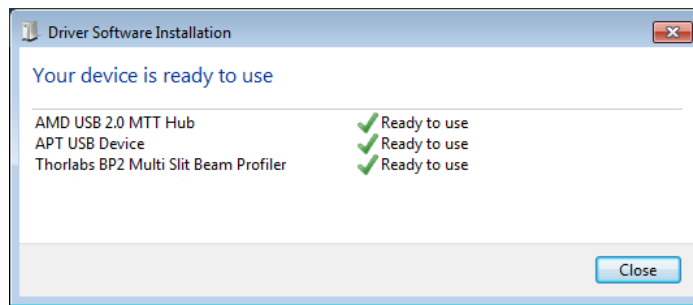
Driver Software Installation

Your device is ready to use

| | |
|---|---|
| AMD USB 2.0 MTT Hub | Ready to use |
| APT USB Device | Ready to use |
| Thorlabs BP2 Multi Slit Beam Profiler | Ready to use |

Close